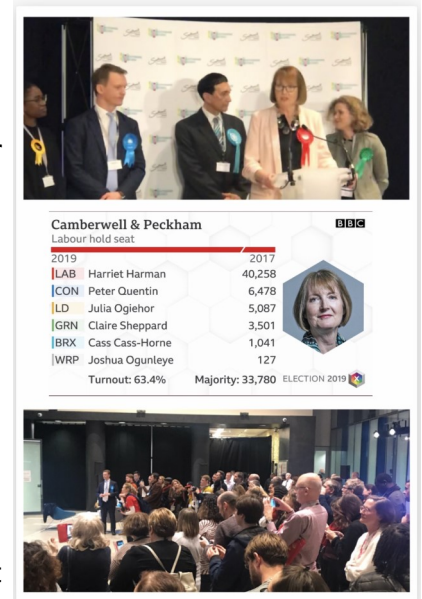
Camberwell & Peckham
Labour hold seat

BBC

2019 2017

| | | |
|---|---|---|
| LAB | Harriet Harman | 40,258 |
| CON | Peter Quentin | 6,478 |
| LD | Julia Ogiehor | 5,087 |
| GRN | Claire Sheppard | 3,501 |
| BRX | Cass Cass-Horne | 1,041 |
| WRP | Joshua Ogunleye | 127 |

Turnout: 63.4% Majority: 33,780

ELECTION 2019